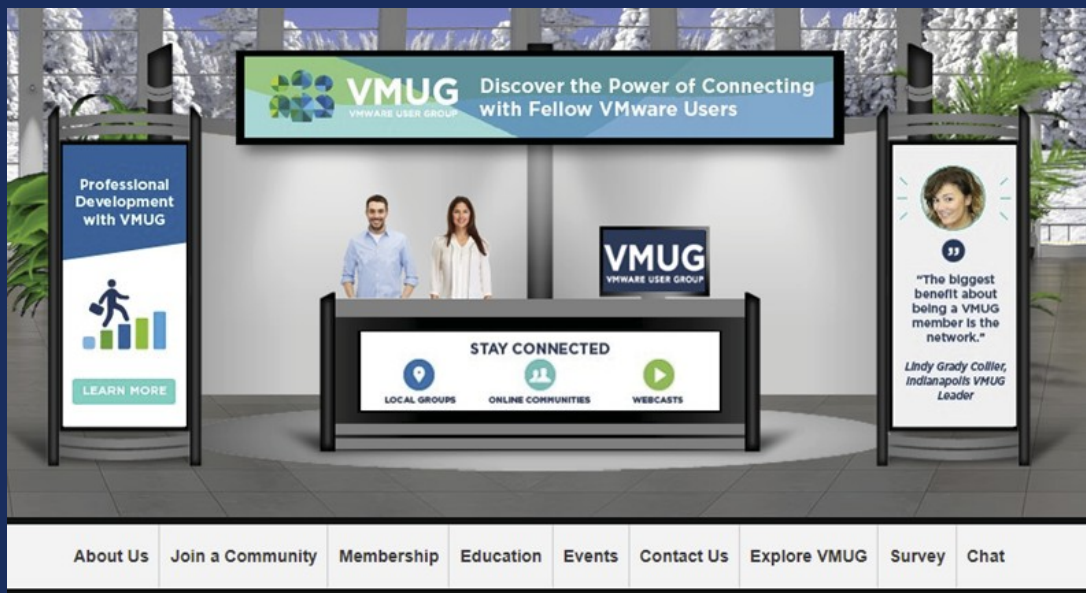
VMUG
VMWARE USER GROUP
Discover the Power of Connecting with Fellow VMware Users

Professional Development with VMUG

LEARN MORE

VMUG
VMWARE USER GROUP

STAY CONNECTED
LOCAL GROUPS
ONLINE COMMUNITIES
WEBCASTS

"The biggest benefit about being a VMUG member is the network."
Lindy Grady Collier, Indianapolis VMUG Leader

About Us | Join a Community | Membership | Education | Events | Contact Us | Explore VMUG | Survey | Chat